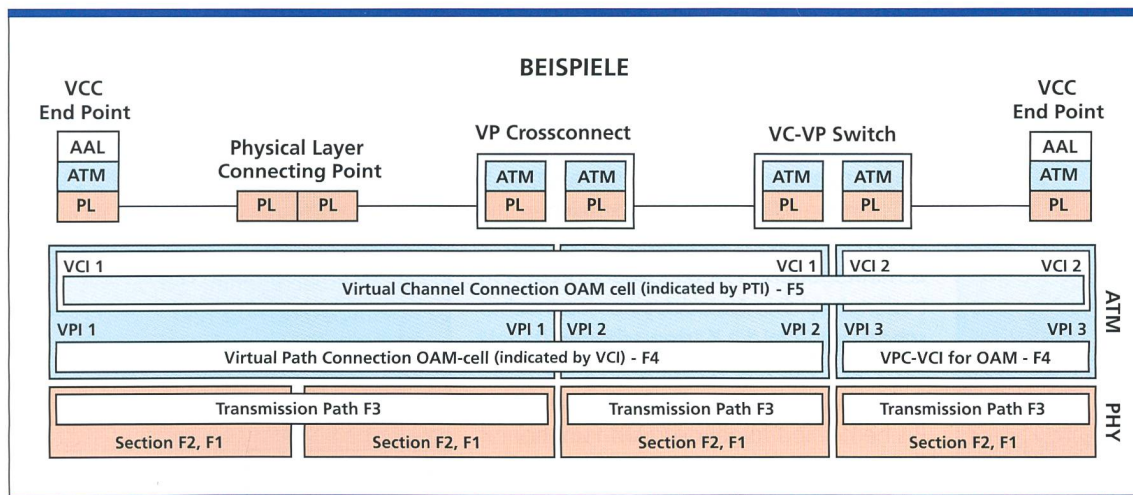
BEISPIELE

VCC End Point

AAL
ATM
PL

Physical Layer Connecting Point

PL PL

VP Crossconnect

ATM ATM
PL PL

VC-VP Switch

ATM ATM
PL PL

VCC End Point

AAL
ATM
PL

VCI 1
VCI 1
VCI 2
VCI 2

Virtual Channel Connection OAM cell (indicated by PTI) - F5

ATM

VPI 1
VPI 1
VPI 2
VPI 2
VPI 3
VPI 3

Virtual Path Connection OAM-cell (indicated by VCI) - F4

VPC-VCI for OAM - F4

Transmission Path F3
Transmission Path F3
Transmission Path F3

PHY

Section F2, F1
Section F2, F1
Section F2, F1
Section F2, F1